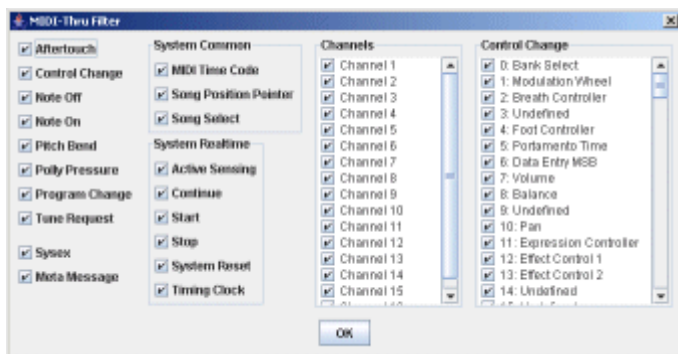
MIDI-Thru Filter

Aftertouch
Control Change
Note Off
Note On
Pitch Bend
Poly Pressure
Program Change
Tune Request
Sysex
Meta Message

System Common
MIDI Time Code
Song Position Pointer
Song Select

System Realtime
Active Sensing
Continue
Start
Stop
System Reset
Timing Clock

Channels
Channel 1
Channel 2
Channel 3
Channel 4
Channel 5
Channel 6
Channel 7
Channel 8
Channel 9
Channel 10
Channel 11
Channel 12
Channel 13
Channel 14
Channel 15
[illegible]

Control Change
0: Bank Select
1: Modulation Wheel
2: Breath Controller
3: Undefined
4: Foot Controller
5: Portamento Time
6: Data Entry MSB
7: Volume
8: Balance
9: Undefined
10: Pan
11: Expression Controller
12: Effect Control 1
13: Effect Control 2
14: Undefined
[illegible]

OK